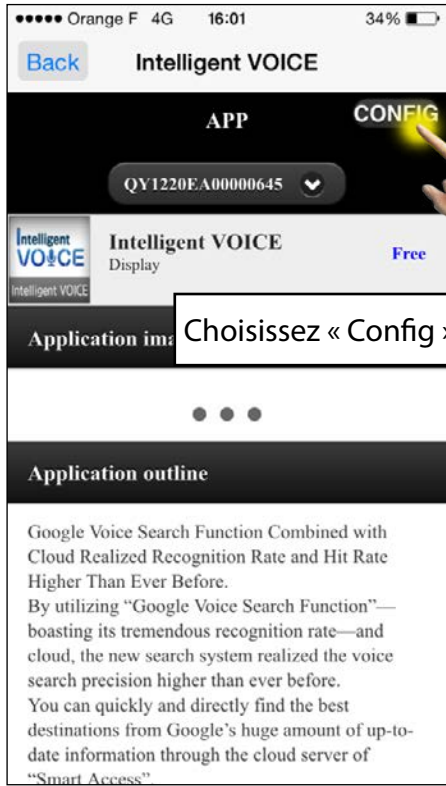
••••• Orange F 4G 16:01 34%

Back Intelligent VOICE

APP

CONFIG

QY1220EA00000645

Intelligent VOICE Intelligent VOICE

Intelligent VOICE
Display

Free

Application ima

Choisissez « Config »

• • •

Application outline

Google Voice Search Function Combined with Cloud Realized Recognition Rate and Hit Rate Higher Than Ever Before.
By utilizing "Google Voice Search Function"—boasting its tremendous recognition rate—and cloud, the new search system realized the voice search precision higher than ever before.
You can quickly and directly find the best destinations from Google's huge amount of up-to-date information through the cloud server of "Smart Access".